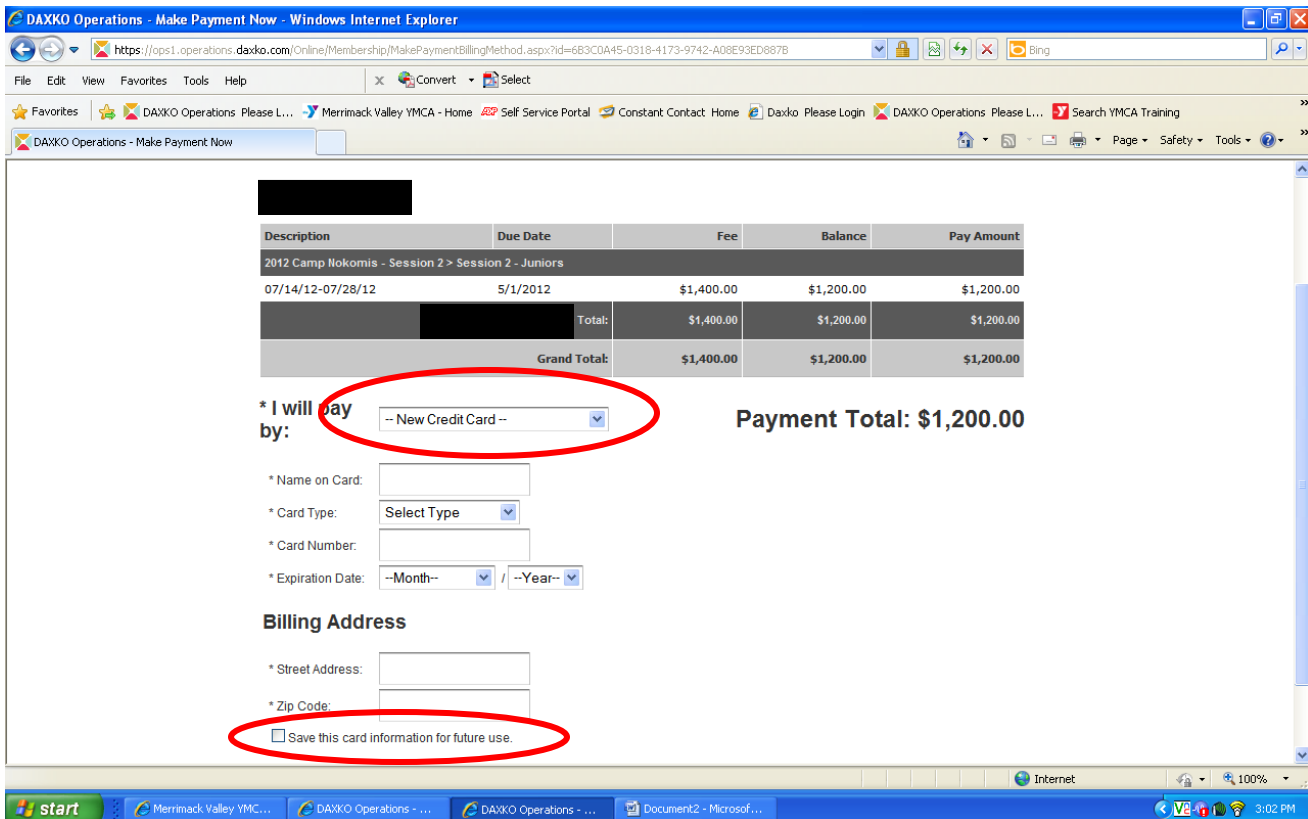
DAXKO Operations - Make Payment Now - Windows Internet Explorer

https://ops1.operations.daxko.com/Online/Membership/MakePaymentBillingMethod.aspx?id=6B3C0A45-0318-4173-9742-A08E93ED887B

Bing

File Edit View Favorites Tools Help

Convert Select

Favorites DAXKO Operations Please L... Merrimack Valley YMCA - Home Self Service Portal Constant Contact Home Daxko Please Login DAXKO Operations Please L... Search YMCA Training

DAXKO Operations - Make Payment Now

Page Safety Tools

| Description | Due Date | Fee | Balance | Pay Amount |
|---|---|---|---|---|
| 2012 Camp Nokomis - Session 2 > Session 2 - Juniors | | | | |
| 07/14/12-07/28/12 | 5/1/2012 | $1,400.00 | $1,200.00 | $1,200.00 |
| | Total: | $1,400.00 | $1,200.00 | $1,200.00 |
| | Grand Total: | $1,400.00 | $1,200.00 | $1,200.00 |

* I will pay by: -- New Credit Card --

Payment Total: $1,200.00

* Name on Card:
* Card Type: Select Type
* Card Number:
* Expiration Date: --Month-- / --Year--

Billing Address

* Street Address:
* Zip Code:
Save this card information for future use.

Internet 100%

start Merrimack Valley YMC... DAXKO Operations - ... DAXKO Operations - ... Document2 - Microsof... 3:02 PM